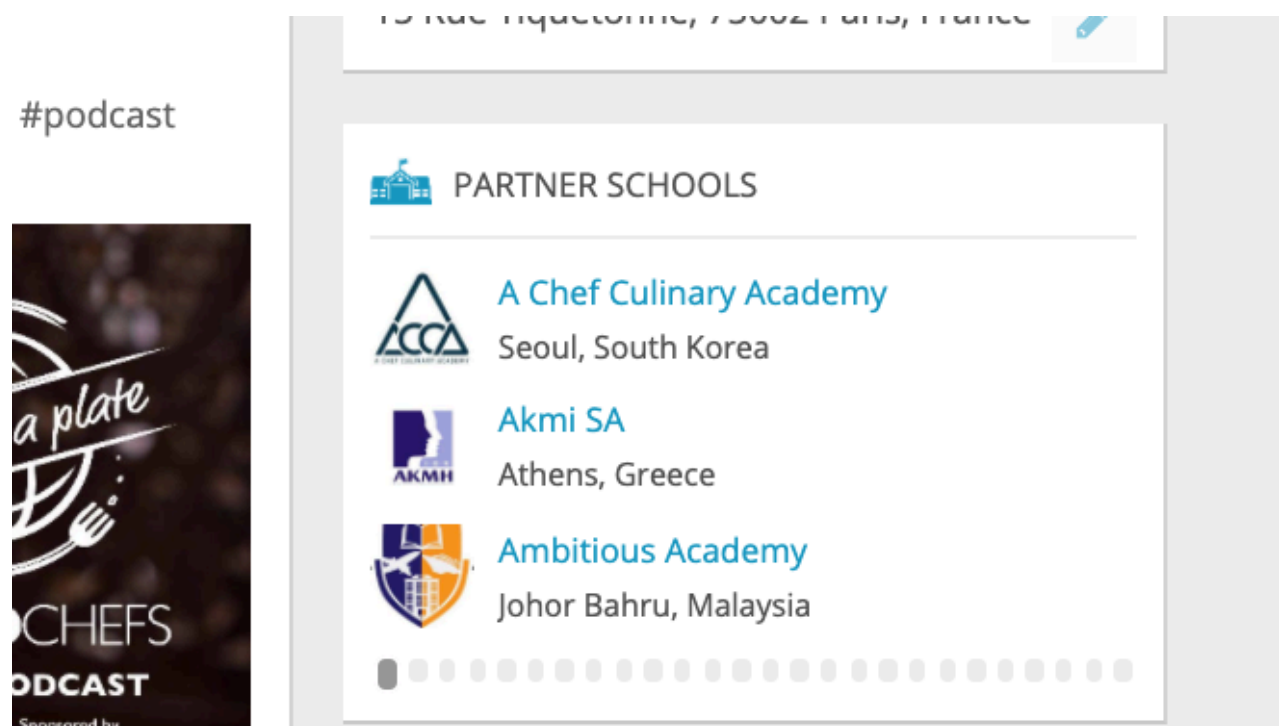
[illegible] Rue Tiquetonne, 75002 Paris, France

#podcast

a plate

OCHEFS

ODCAST

Sponsored by

PARTNER SCHOOLS

ACCA
A CHEF CULINARY ACADEMY

A Chef Culinary Academy
Seoul, South Korea

AKMH

Akmi SA
Athens, Greece

Ambitious Academy
Johor Bahru, Malaysia